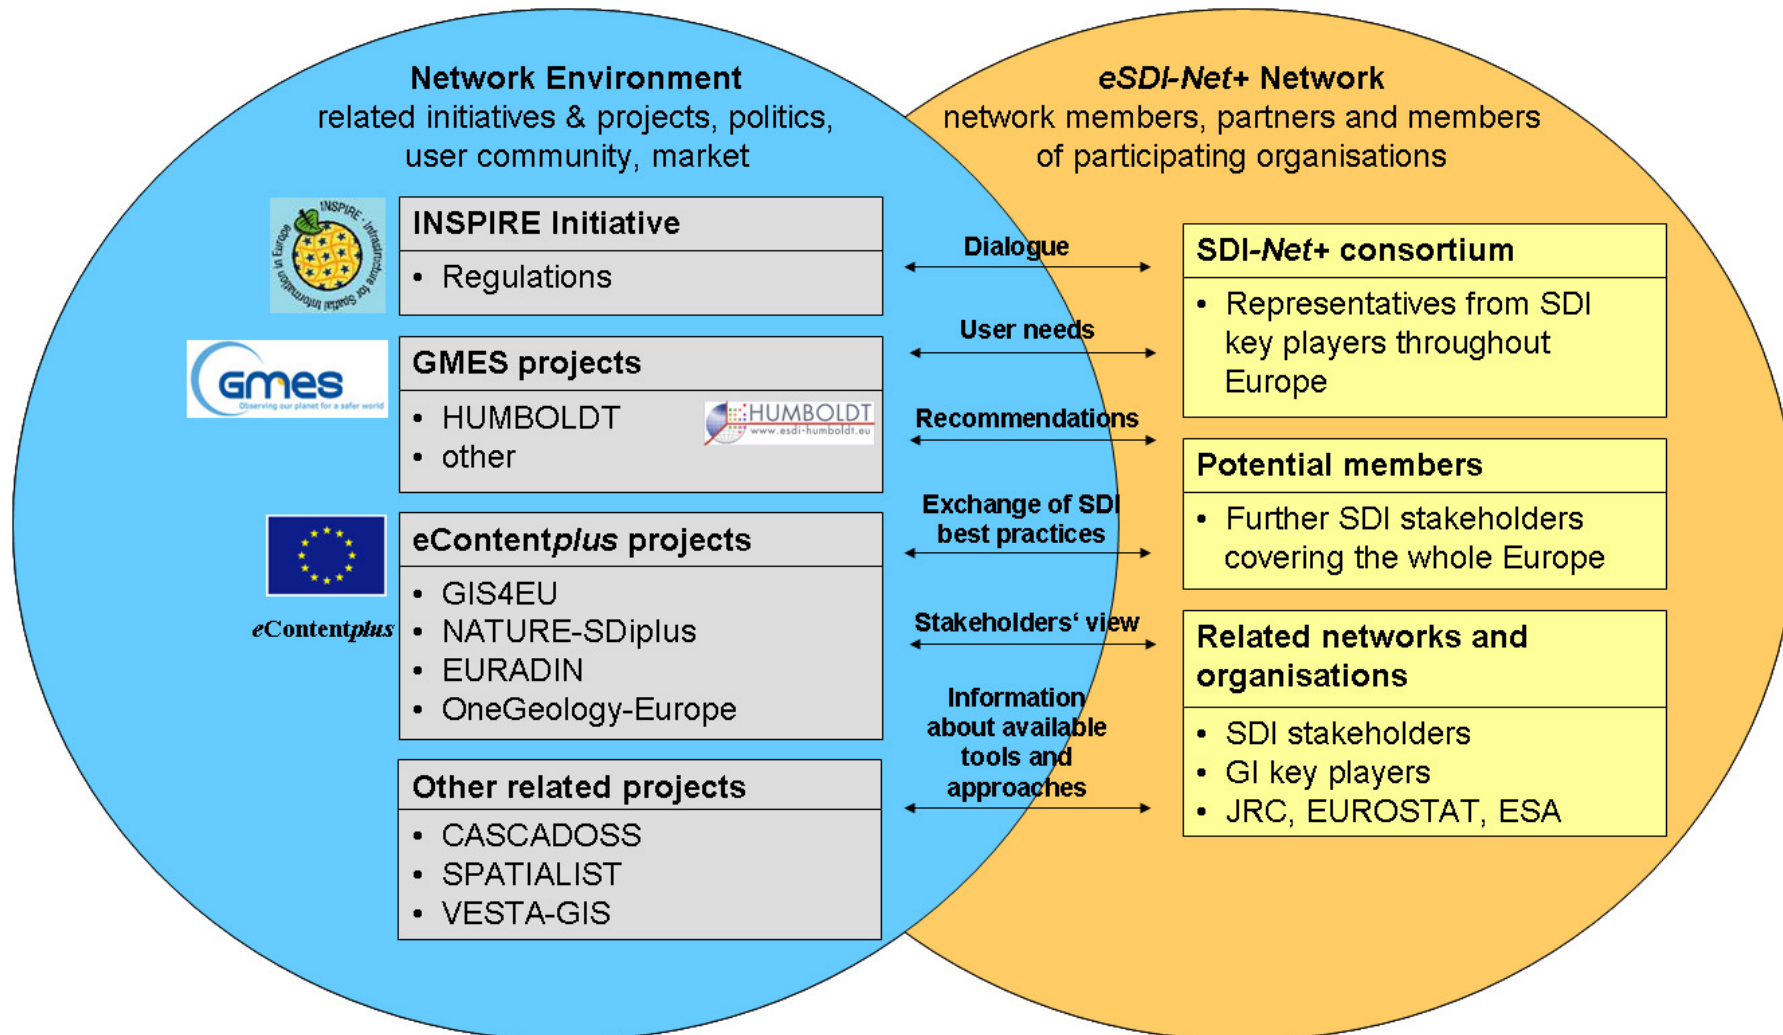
Network Environment
related initiatives & projects, politics, user community, market

eSDI-Net+ Network
network members, partners and members of participating organisations

INSPIRE - Infrastructure for Spatial Information in Europe

INSPIRE Initiative
• Regulations

GMES
Observing our planet for a safer world

GMES projects
• HUMBOLDT
• other

HUMBOLDT
www.esdi-humboldt.eu

eContentplus

eContentplus projects
• GIS4EU
• NATURE-SDIplus
• EURADIN
• OneGeology-Europe

Other related projects
• CASCADOSS
• SPATIALIST
• VESTA-GIS

Dialogue

User needs

Recommendations

Exchange of SDI best practices

Stakeholders' view

Information about available tools and approaches

SDI-Net+ consortium
• Representatives from SDI key players throughout Europe

Potential members
• Further SDI stakeholders covering the whole Europe

Related networks and organisations
• SDI stakeholders
• GI key players
• JRC, EUROSTAT, ESA